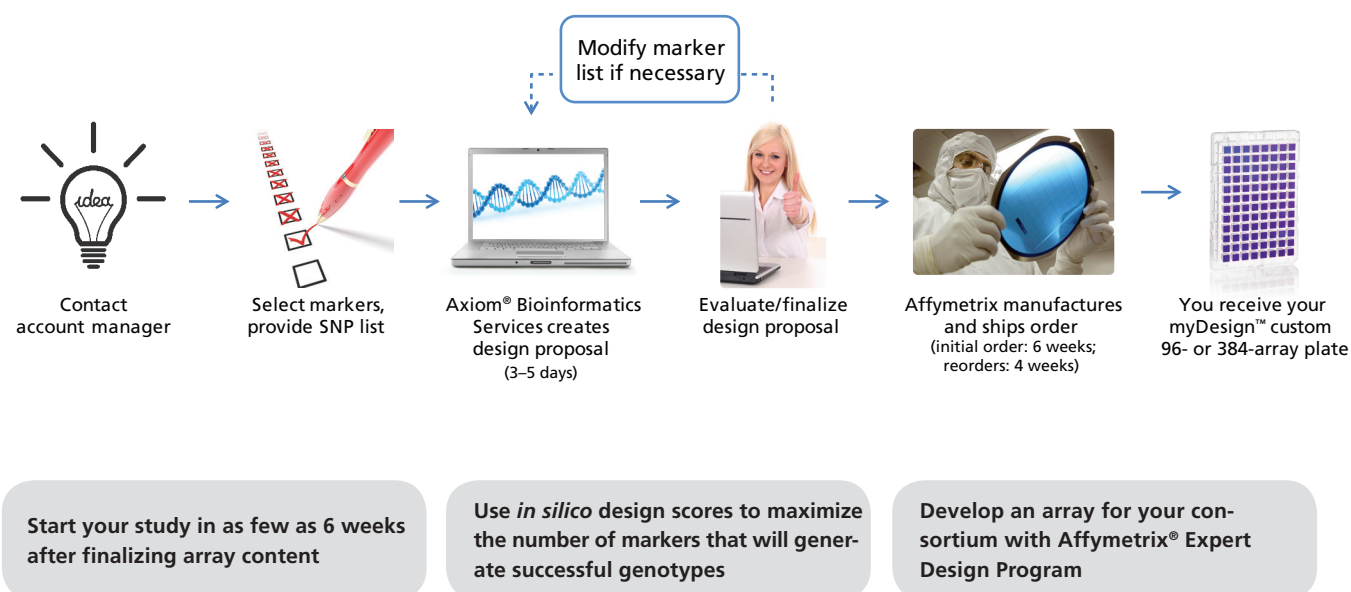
Modify marker list if necessary

idea

Contact account manager

Select markers, provide SNP list

Axiom® Bioinformatics Services creates design proposal (3–5 days)

Evaluate/finalize design proposal

Affymetrix manufactures and ships order (initial order: 6 weeks; reorders: 4 weeks)

You receive your myDesign™ custom 96- or 384-array plate

Start your study in as few as 6 weeks after finalizing array content

Use *in silico* design scores to maximize the number of markers that will generate successful genotypes

Develop an array for your consortium with Affymetrix® Expert Design Program